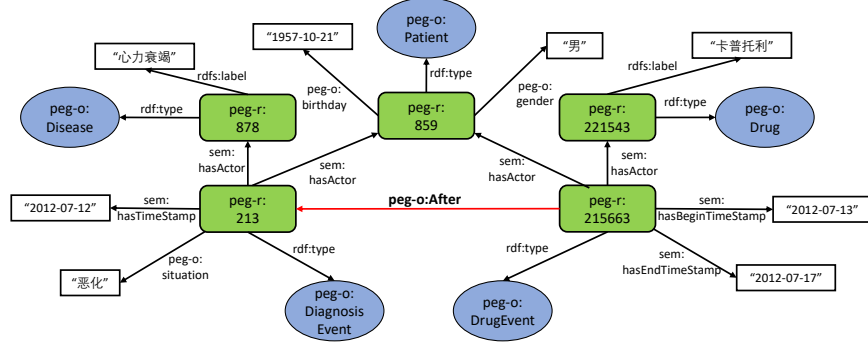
"1957-10-21"

peg-o: Patient

"心力衰竭"

"男"

"卡普托利"

rdfs:label

rdf:type

rdfs:label

peg-o: birthday

peg-o: gender

peg-o: Disease

rdf:type

peg-r: 878

peg-r: 859

peg-r: 221543

rdf:type

peg-o: Drug

sem: hasActor

sem: hasActor

sem: hasActor

sem: hasActor

"2012-07-12"

sem: hasTimeStamp

peg-r: 213

peg-o:After

peg-r: 215663

sem: hasBeginTimeStamp

"2012-07-13"

rdf:type

rdf:type

peg-o: situation

sem: hasEndTimeStamp

"恶化"

"2012-07-17"

peg-o: Diagnosis Event

peg-o: DrugEvent